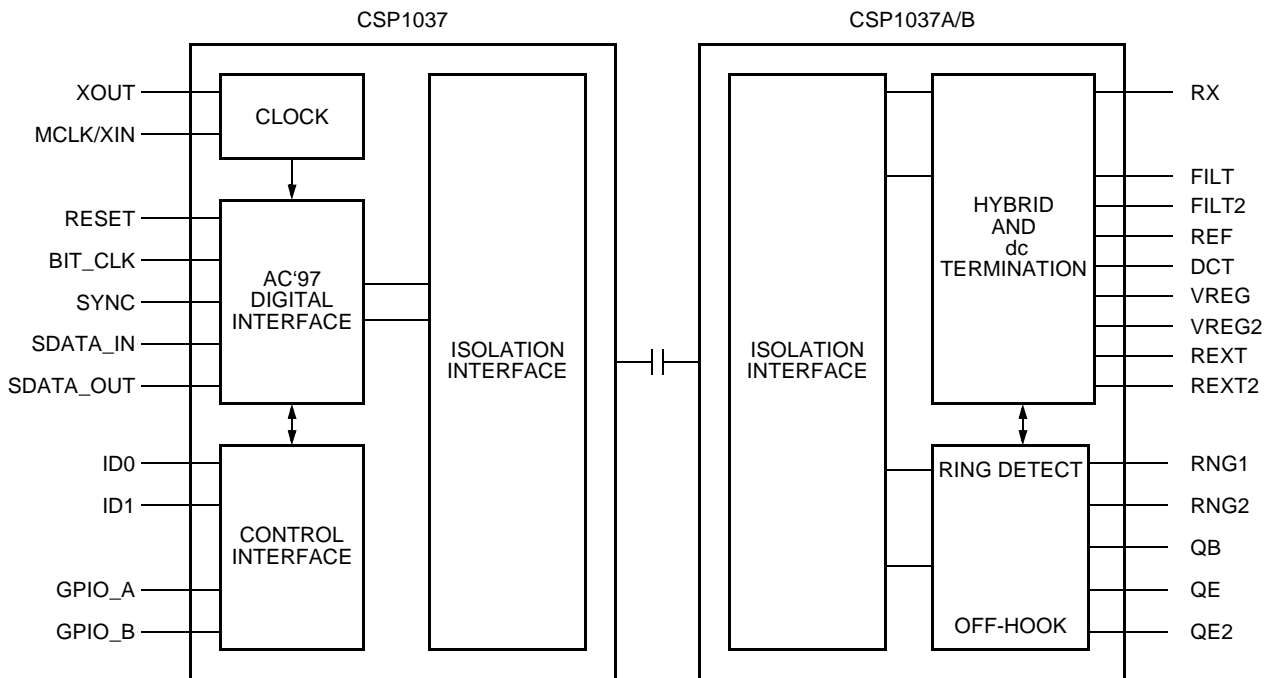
CSP1037

CSP1037A/B

XOUT
MCLK/XIN
RESET
BIT_CLK
SYNC
SDATA_IN
SDATA_OUT
ID0
ID1
GPIO_A
GPIO_B

CLOCK

AC‘97 DIGITAL INTERFACE

CONTROL INTERFACE

ISOLATION INTERFACE

ISOLATION INTERFACE

HYBRID AND dc TERMINATION

RING DETECT

OFF-HOOK

RX
FILT
FILT2
REF
DCT
VREG
VREG2
REXT
REXT2
RNG1
RNG2
QB
QE
QE2